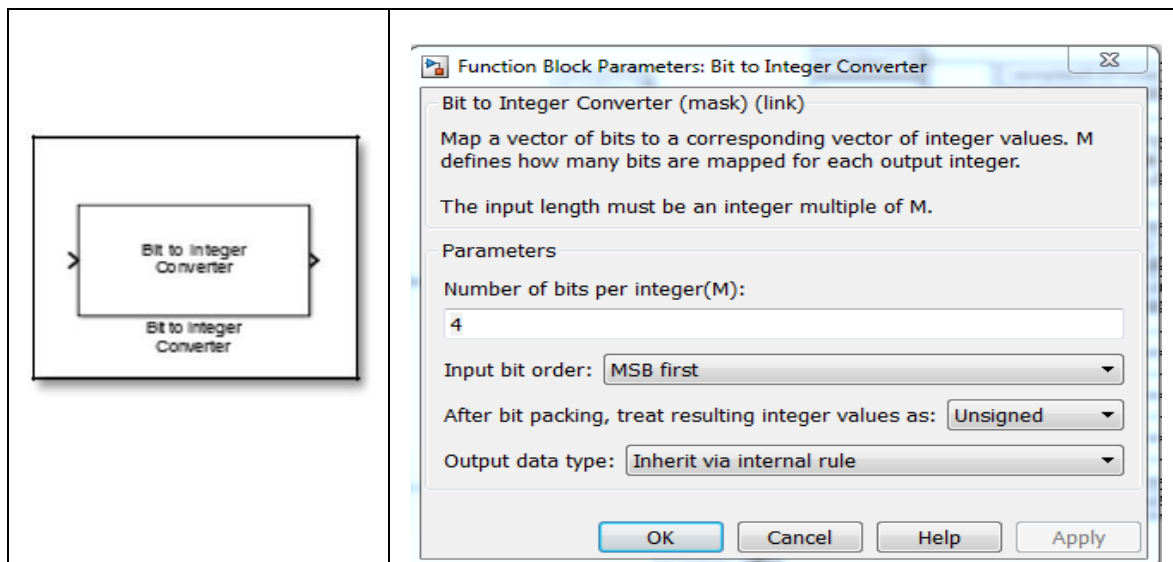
Bit to Integer Converter

Bit to Integer Converter

Function Block Parameters: Bit to Integer Converter

Bit to Integer Converter (mask) (link)

Map a vector of bits to a corresponding vector of integer values. M defines how many bits are mapped for each output integer.

The input length must be an integer multiple of M.

Parameters

Number of bits per integer(M):

4

Input bit order: MSB first

After bit packing, treat resulting integer values as: Unsigned

Output data type: Inherit via internal rule

OK Cancel Help Apply